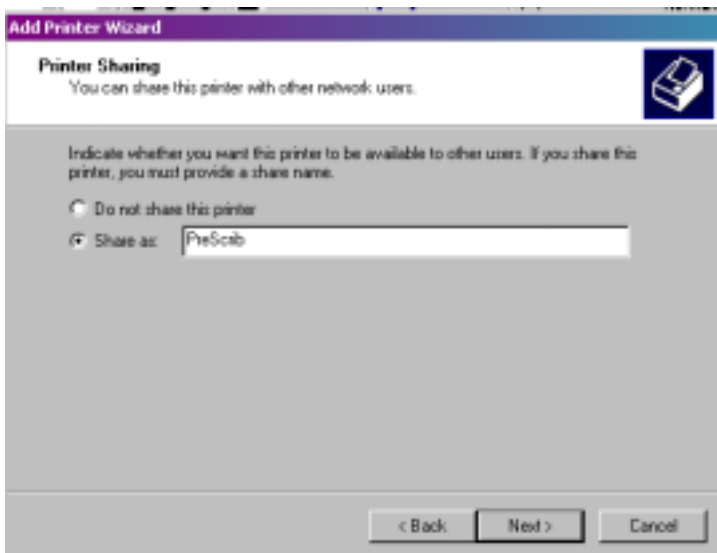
Add Printer Wizard

Printer Sharing
You can share this printer with other network users.

Indicate whether you want this printer to be available to other users. If you share this printer, you must provide a share name.

Do not share this printer

Share as: PreScrib

< Back

Next >

Cancel